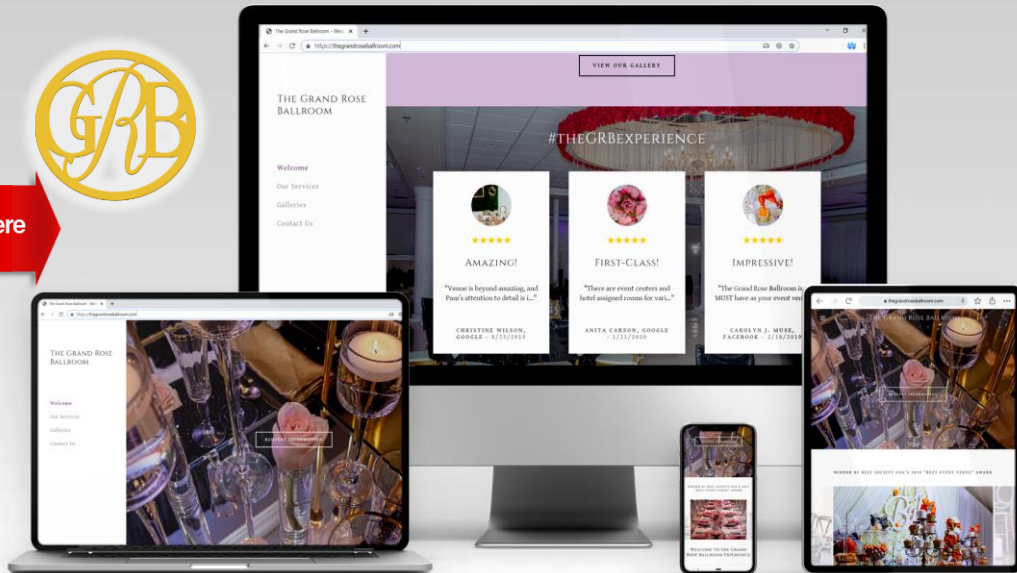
GRB

ere

The Grand Rose Ballroom – Wel

https://thegrandroseballroom.com

VIEW OUR GALLERY

THE GRAND ROSE BALLROOM

Welcome
Our Services
Galleries
Contact Us

#theGRBexperience

★★★★★
Amazing!
"Venue is beyond amazing, and Pam's attention to detail is i..."
CHRISTINE WILSON, GOOGLE – 8/23/2019

★★★★★
First-Class!
"There are event centers and hotel assigned rooms for vari..."
ANITA CARSON, GOOGLE – 1/11/2020

★★★★★
Impressive!
"The Grand Rose Ballroom is MUST have as your event ven..."
CAROLYN J. MUSE, FACEBOOK – 2/18/2019

The Grand Rose Ballroom – Wel

https://thegrandroseballroom.com

THE GRAND ROSE BALLROOM

Welcome
Our Services
Galleries
Contact Us

REQUEST INFORMATION

thegrandroseballroom.com

THE GRAND ROSE BALLROOM

REQUEST INFORMATION

WINNER OF BEST SOCIETY USA'S 2019 "BEST EVENT VENUE" AWARD

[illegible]

WINNER OF BEST SOCIETY USA'S 2019 BEST EVENT VENUE AWARD

WELCOME TO THE GRAND ROSE BALLROOM EXPERIENCE